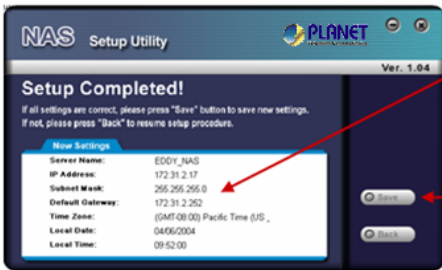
NAS Setup Utility

PLANET

Ver. 1.04

Setup Completed!

If all settings are correct, please press "Save" button to save new settings.
If not, please press "Back" to resume setup procedure.

New Settings

| | |
|---|---|
| Server Name: | EDDY_NAS |
| IP Address: | 172.31.2.17 |
| Subnet Mask: | 255.255.255.0 |
| Default Gateway: | 172.31.2.252 |
| Time Zone: | (GMT-08:00) Pacific Time (US |
| Local Date: | 04/06/2004 |
| Local Time: | 09:52:00 |

Save

Back